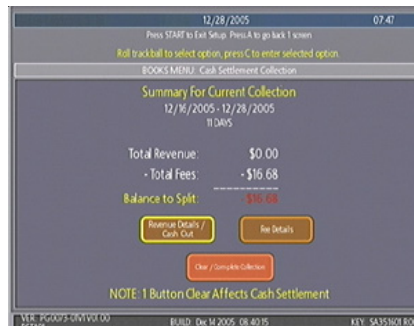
12/28/2005 07:47

Press START to Exit Setup. Press A to go back 1 screen

Roll trackball to select option, press C to enter selected option.

BOOKS MENU: Cash Settlement Collection

Summary For Current Collection

12/16/2005 - 12/28/2005

11 DAYS

Total Revenue: $0.00

- Total Fees: - $16.68

Balance to Split: - $16.68

Revenue Details / Cash Out

Fee Details

Clear / Complete Collection

NOTE: 1 Button Clear Affects Cash Settlement

VER: PG00?5-0NIV0.00 BUILD: Dec 14 2005 08:40:15 KEY: SA35?601 R0